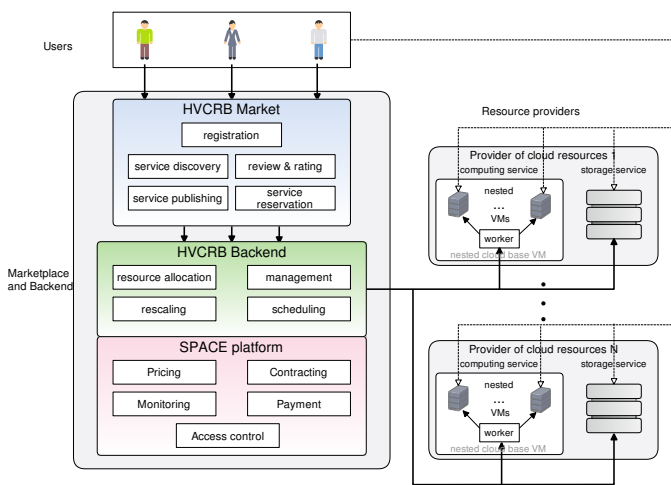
Users

HVCRB Market

registration

service discovery

review & rating

service publishing

service reservation

HVCRB Backend

resource allocation

management

rescaling

scheduling

Marketplace and Backend

SPACE platform

Pricing

Contracting

Monitoring

Payment

Access control

Resource providers

Provider of cloud resources 1

computing service

storage service

nested

...

VMs

worker

nested cloud base VM

Provider of cloud resources N

computing service

storage service

nested

...

VMs

worker

nested cloud base VM